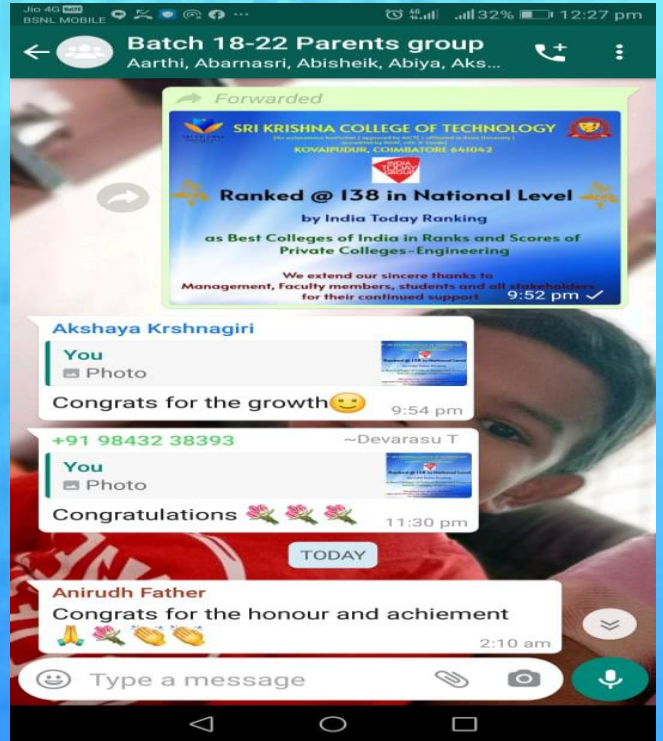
Jio 4G VoLTE
BSNL MOBILE
46 32% 12:27 pm

Batch 18-22 Parents group
Aarthi, Abarnasri, Abisheik, Abiya, Aks...

Forwarded

SRI KRISHNA COLLEGE OF TECHNOLOGY
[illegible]
KOVAIPUDUR, COIMBATORE 641042
INDIA TODAY
Ranked @ 138 in National Level
by India Today Ranking
as Best Colleges of India in Ranks and Scores of Private Colleges-Engineering
We extend our sincere thanks to Management, Faculty members, students and all stakeholders for their continued support
9:52 pm

Akshaya Krshnagiri
You
Photo
Congrats for the growth🙂
9:54 pm

+91 98432 38393 ~Devarasu T
You
Photo
Congratulations 💐💐💐
11:30 pm

TODAY

Anirudh Father
Congrats for the honour and achiement
🙏💐👏👏
2:10 am

Type a message